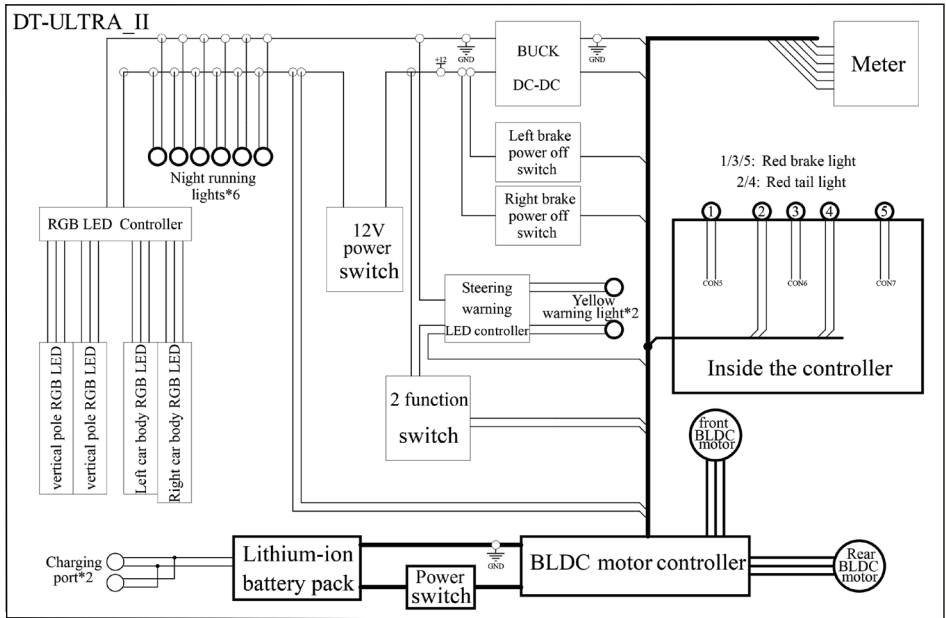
DT-ULTRA_II

GND

BUCK

DC-DC

GND

+12

GND

Meter

Left brake power off switch

Right brake power off switch

1/3/5: Red brake light

2/4: Red tail light

Night running lights*6

RGB LED Controller

12V power switch

1 2 3 4 5

CON5

CON6

CON7

Steering warning LED controller

Yellow warning light*2

Inside the controller

vertical pole RGB LED

vertical pole RGB LED

Left car body RGB LED

Right car body RGB LED

2 function switch

front BLDC motor

Charging port*2

Lithium-ion battery pack

GND

BLDC motor controller

Rear BLDC motor

Power switch